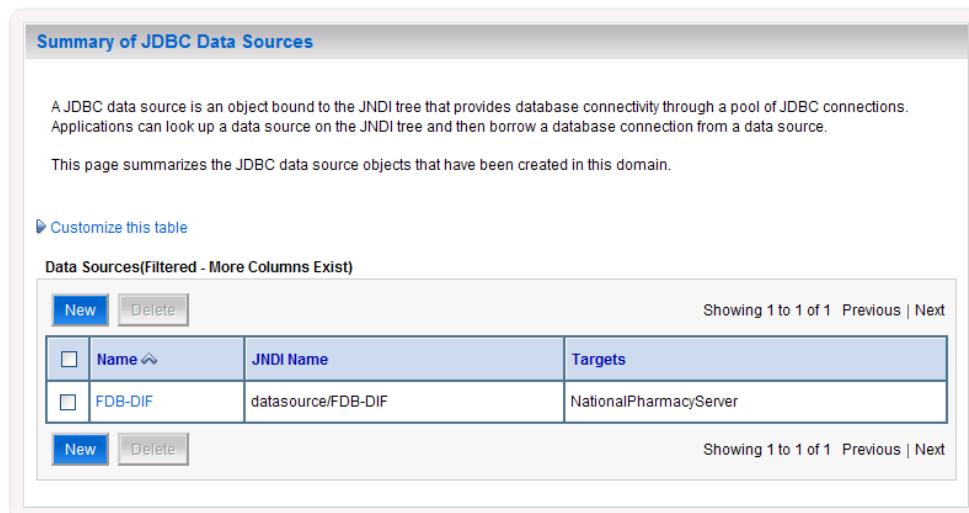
Summary of JDBC Data Sources

A JDBC data source is an object bound to the JNDI tree that provides database connectivity through a pool of JDBC connections. Applications can look up a data source on the JNDI tree and then borrow a database connection from a data source.

This page summarizes the JDBC data source objects that have been created in this domain.

Customize this table

Data Sources(Filtered - More Columns Exist)

New Delete

Showing 1 to 1 of 1 Previous | Next

| | Name | JNDI Name | Targets |
|---|---|---|---|
| | FDB-DIF | datasource/FDB-DIF | NationalPharmacyServer |

New Delete

Showing 1 to 1 of 1 Previous | Next